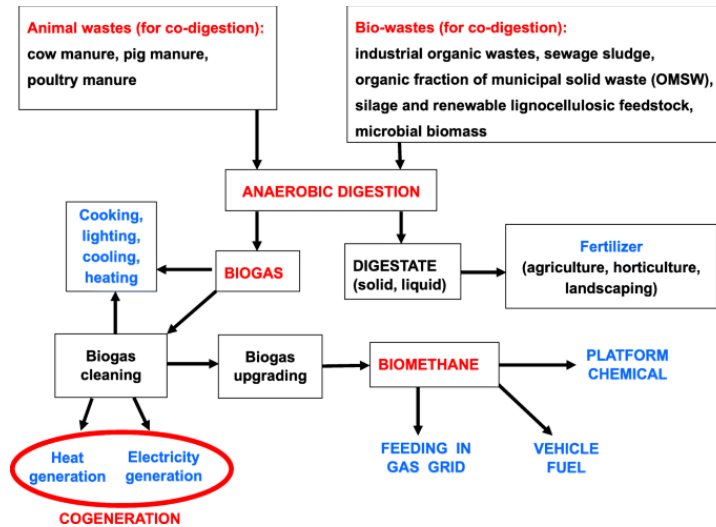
Animal wastes (for co-digestion):
cow manure, pig manure, poultry manure

Bio-wastes (for co-digestion):
industrial organic wastes, sewage sludge, organic fraction of municipal solid waste (OMSW), silage and renewable lignocellulosic feedstock, microbial biomass

ANAEROBIC DIGESTION

Cooking, lighting, cooling, heating

BIOGAS

DIGESTATE (solid, liquid)

Fertilizer (agriculture, horticulture, landscaping)

Biogas cleaning

Biogas upgrading

BIOMETHANE

PLATFORM CHEMICAL

Heat generation

Electricity generation

COGENERATION

FEEDING IN GAS GRID

VEHICLE FUEL